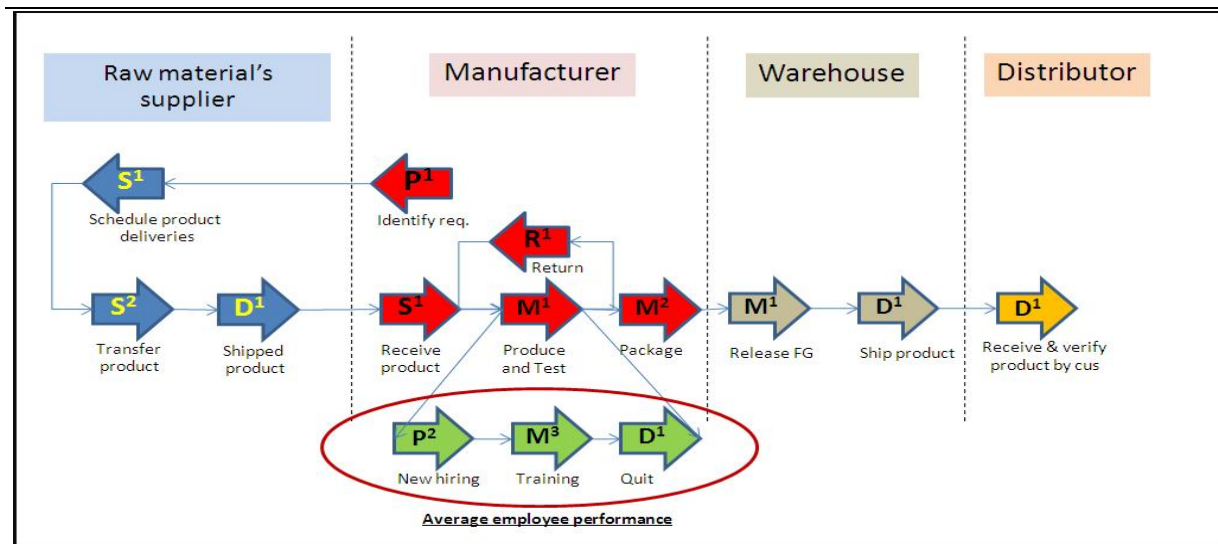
Raw material's supplier

Manufacturer

Warehouse

Distributor

$S^1$
Schedule product deliveries

$P^1$
Identify req.

$R^1$
Return

$S^2$
Transfer product

$D^1$
Shipped product

$S^1$
Receive product

$M^1$
Produce and Test

$M^2$
Package

$M^1$
Release FG

$D^1$
Ship product

$D^1$
Receive & verify product by cus

$P^2$
New hiring

$M^3$
Training

$D^1$
Quit

Average employee performance